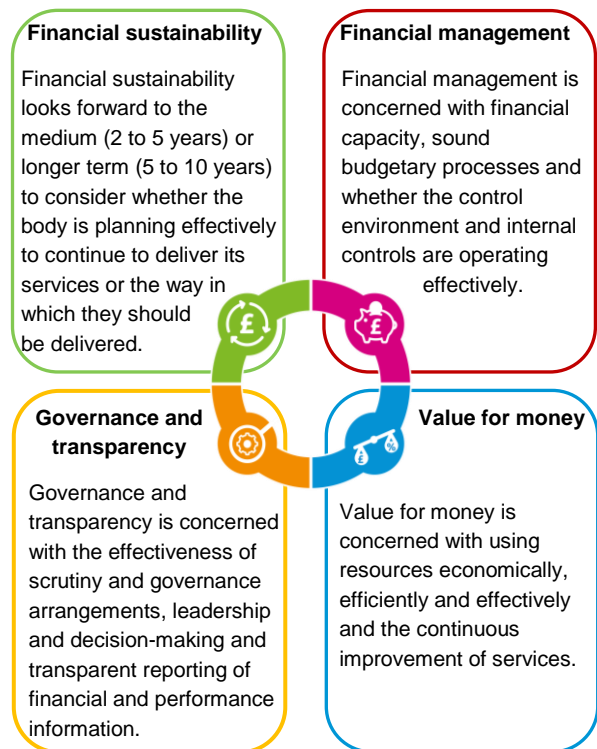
Financial sustainability

Financial sustainability looks forward to the medium (2 to 5 years) or longer term (5 to 10 years) to consider whether the body is planning effectively to continue to deliver its services or the way in which they should be delivered.

Financial management

Financial management is concerned with financial capacity, sound budgetary processes and whether the control environment and internal controls are operating effectively.

Governance and transparency

Governance and transparency is concerned with the effectiveness of scrutiny and governance arrangements, leadership and decision-making and transparent reporting of financial and performance information.

Value for money

Value for money is concerned with using resources economically, efficiently and effectively and the continuous improvement of services.